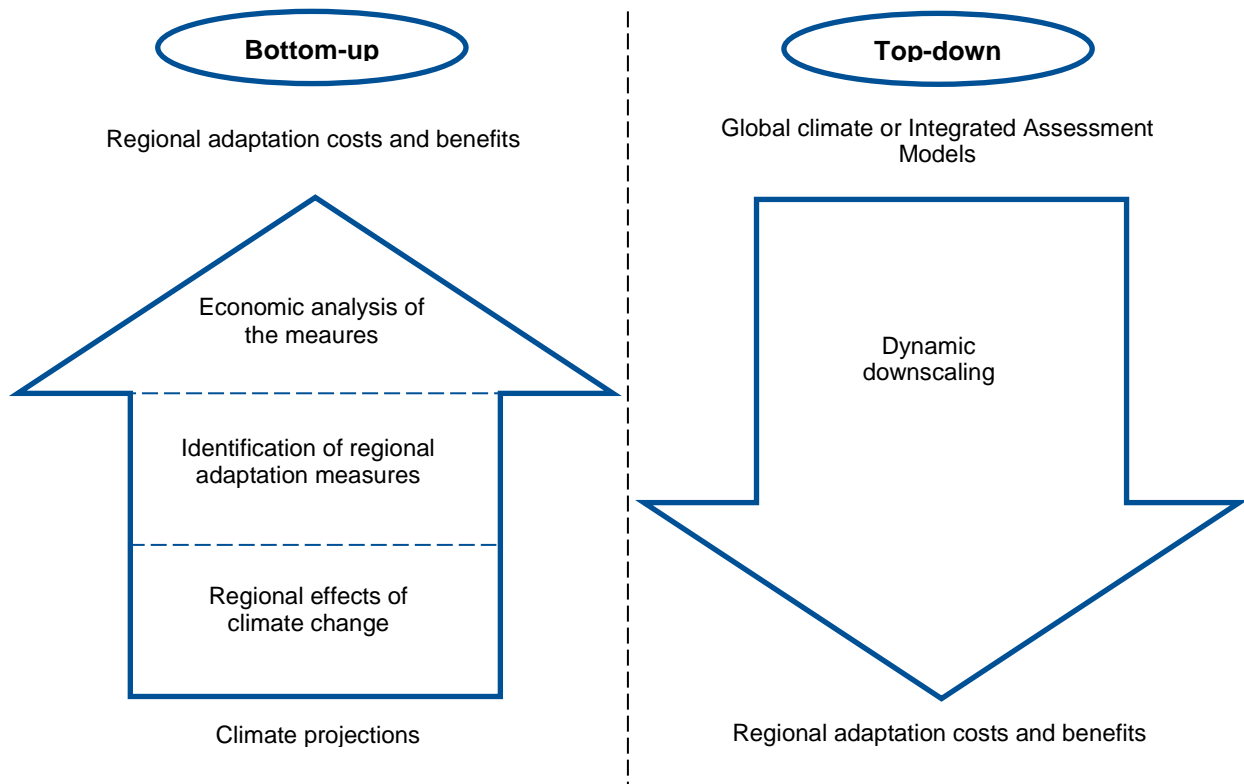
Bottom-up

Regional adaptation costs and benefits

Economic analysis of the meaures

Identification of regional adaptation measures

Regional effects of climate change

Climate projections

Top-down

Global climate or Integrated Assessment Models

Dynamic downscaling

Regional adaptation costs and benefits